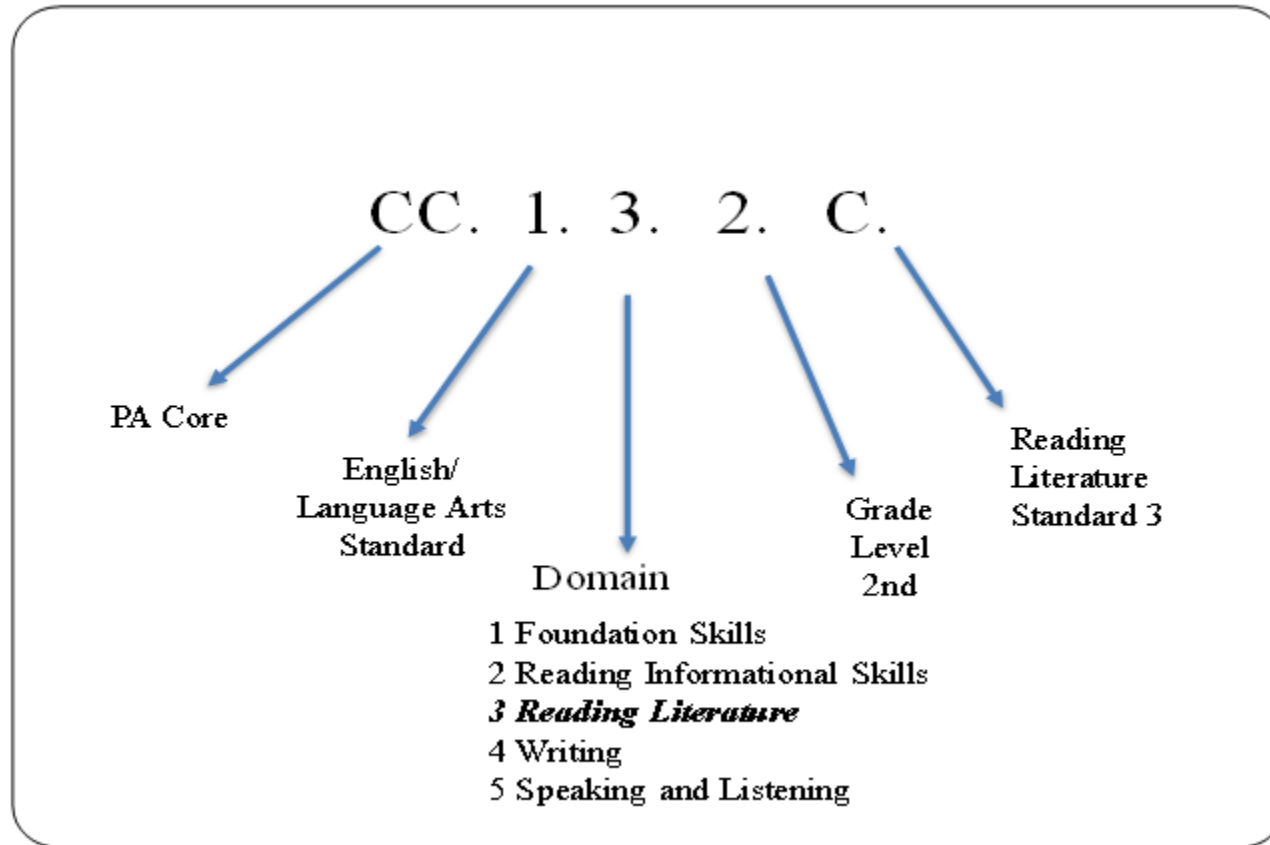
CC. 1. 3. 2. C.

PA Core

English/ Language Arts Standard

Domain

1 Foundation Skills
2 Reading Informational Skills
*3 Reading Literature*
4 Writing
5 Speaking and Listening

Grade Level 2nd

Reading Literature Standard 3